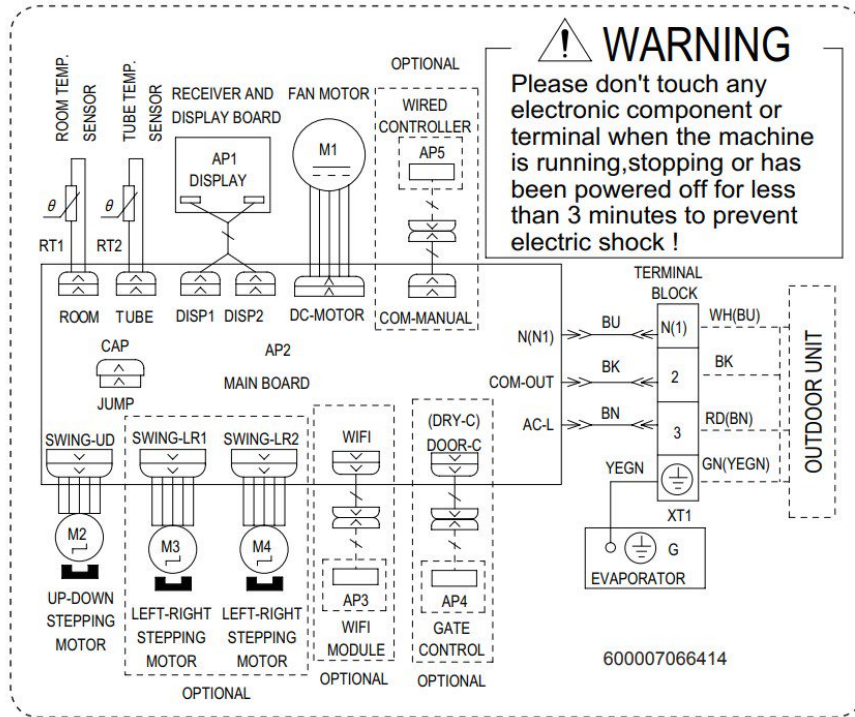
WARNING
Please don't touch any electronic component or terminal when the machine is running,stopping or has been powered off for less than 3 minutes to prevent electric shock !

ROOM TEMP. SENSOR
TUBE TEMP. SENSOR
RECEIVER AND DISPLAY BOARD
FAN MOTOR
OPTIONAL
WIRED CONTROLLER

$\theta$
$\theta$
RT1
RT2
AP1
DISPLAY
M1
AP5

ROOM
TUBE
DISP1
DISP2
DC-MOTOR
COM-MANUAL

CAP
JUMP
AP2
MAIN BOARD

TERMINAL BLOCK
N(N1)
BU
N(1)
WH(BU)
COM-OUT
BK
2
BK
AC-L
BN
3
RD(BN)
YEGN
GN(YEGN)
XT1
OUTDOOR UNIT
G
EVAPORATOR

SWING-UD
SWING-LR1
SWING-LR2
WIFI
(DRY-C)
DOOR-C

M2
M3
M4
AP3
AP4

UP-DOWN STEPPING MOTOR
LEFT-RIGHT STEPPING MOTOR
LEFT-RIGHT STEPPING MOTOR
WIFI MODULE
GATE CONTROL
OPTIONAL
OPTIONAL
OPTIONAL

600007066414